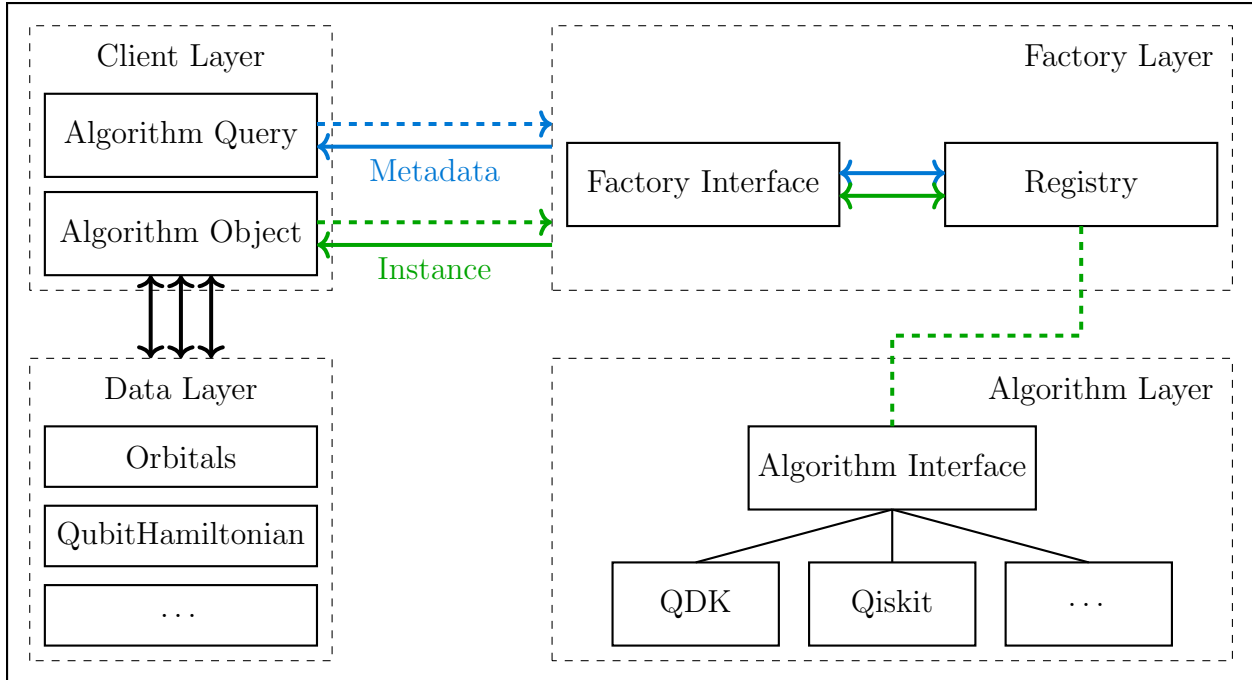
Client Layer

Algorithm Query

Algorithm Object

Metadata

Instance

Factory Layer

Factory Interface

Registry

Data Layer

Orbitals

QubitHamiltonian

...

Algorithm Layer

Algorithm Interface

QDK

Qiskit

...